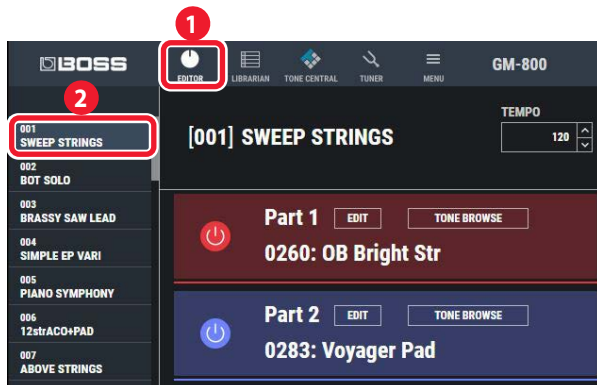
1
BOSS
EDITOR
LIBRARIAN
TONE CENTRAL
TUNER
MENU
GM-800

2
001
SWEEP STRINGS
002
BOT SOLO
003
BRASSY SAW LEAD
004
SIMPLE EP VARI
005
PIANO SYMPHONY
006
12strACO+PAD
007
ABOVE STRINGS

[001] SWEEP STRINGS
TEMPO
120

Part 1
EDIT
TONE BROWSE
0260: OB Bright Str

Part 2
EDIT
TONE BROWSE
0283: Voyager Pad